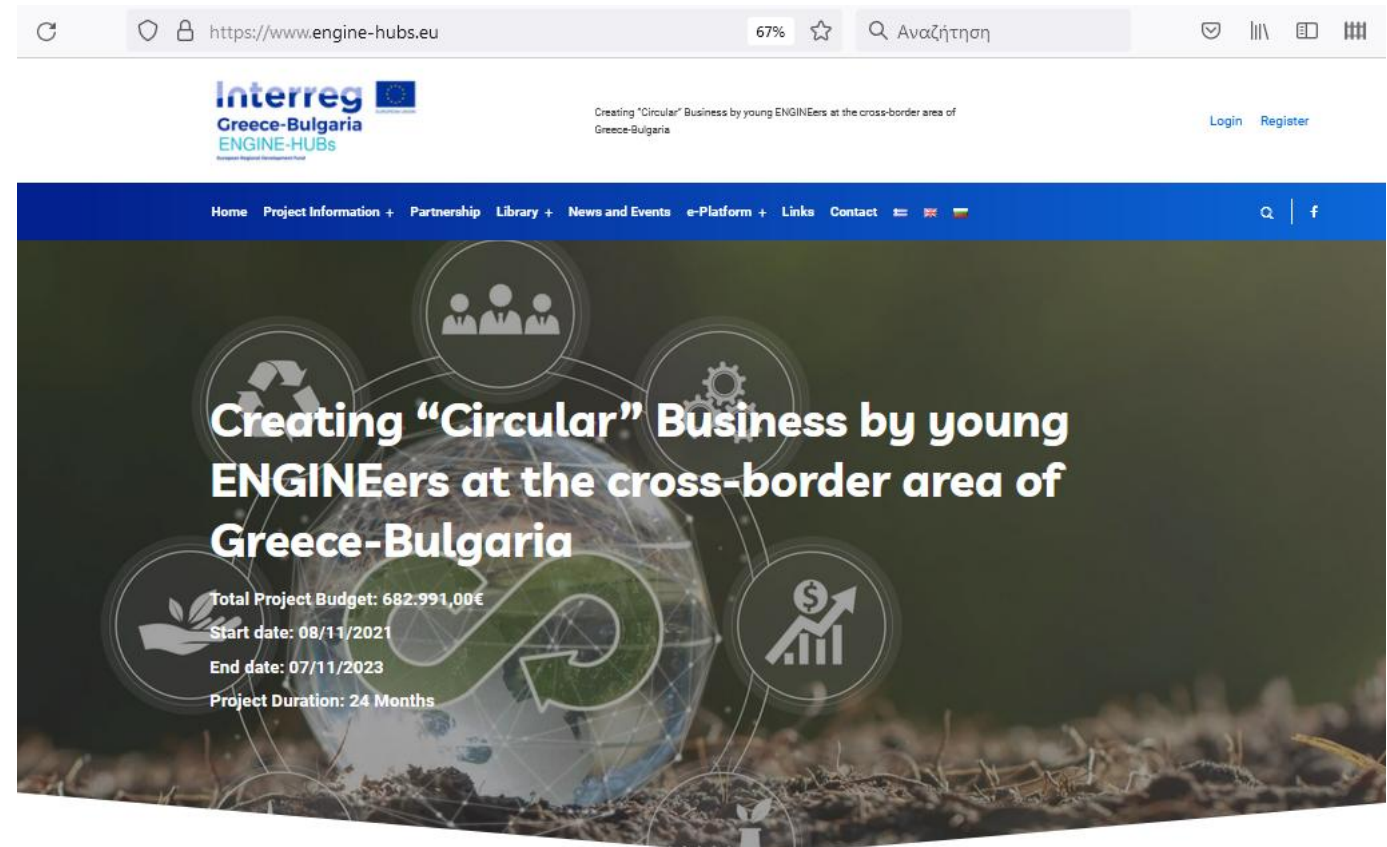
https://www.engine-hubs.eu

67%

Αναζήτηση

Interreg
Greece-Bulgaria
ENGINE-HUBs
European Regional Development Fund

Creating "Circular" Business by young ENGINEers at the cross-border area of Greece-Bulgaria

Login Register

Home Project Information + Partnership Library + News and Events e-Platform + Links Contact

f

Creating “Circular” Business by young ENGINEers at the cross-border area of Greece-Bulgaria

Total Project Budget: 682.991,00€
Start date: 08/11/2021
End date: 07/11/2023
Project Duration: 24 Months